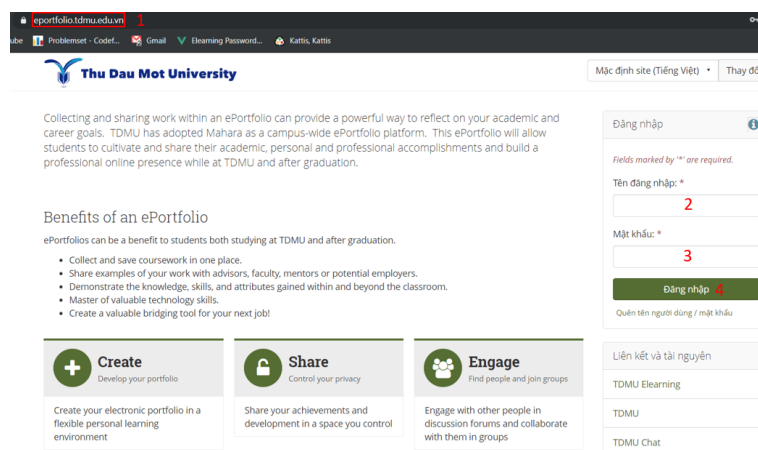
eportfolio.tdmu.edu.vn 1

ube Problemset - Codef... Gmail Elearning Password... Kattis, Kattis

Thu Dau Mot University

Mặc định site (Tiếng Việt) Thay đổ

Collecting and sharing work within an ePortfolio can provide a powerful way to reflect on your academic and career goals. TDMU has adopted Mahara as a campus-wide ePortfolio platform. This ePortfolio will allow students to cultivate and share their academic, personal and professional accomplishments and build a professional online presence while at TDMU and after graduation.

Benefits of an ePortfolio

ePortfolios can be a benefit to students both studying at TDMU and after graduation.

- Collect and save coursework in one place.
- Share examples of your work with advisors, faculty, mentors or potential employers.
- Demonstrate the knowledge, skills, and attributes gained within and beyond the classroom.
- Master of valuable technology skills.
- Create a valuable bridging tool for your next job!

Create
Develop your portfolio
Create your electronic portfolio in a flexible personal learning environment

Share
Control your privacy
Share your achievements and development in a space you control

Engage
Find people and join groups
Engage with other people in discussion forums and collaborate with them in groups

Đăng nhập

Fields marked by '*' are required.

Tên đăng nhập: *
2

Mật khẩu: *
3

Đăng nhập 4

Quên tên người dùng / mật khẩu

Liên kết và tài nguyên

TDMU Elearning

TDMU

TDMU Chat